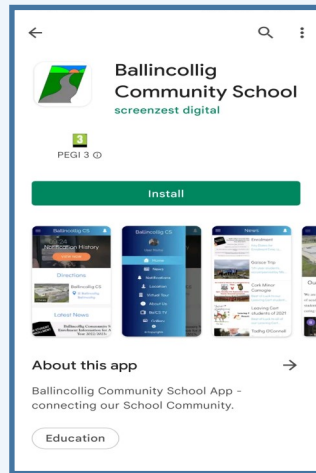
Ballincollig Community School
screenzest digital

3
PEGI 3 ⓘ

Install

Ballincollig CS
Notification History
Directions
Ballincollig CS
Latest News

Ballincollig CS
Home
News
Notifications
Location
Virtual Tour
About Us
BcCS TV

News
Enrolment
Ireland Trip
Cork Minor Camogie
Leaving Cert students of 2021
Tadhg O'Connell

About this app

Ballincollig Community School App - connecting our School Community.

Education